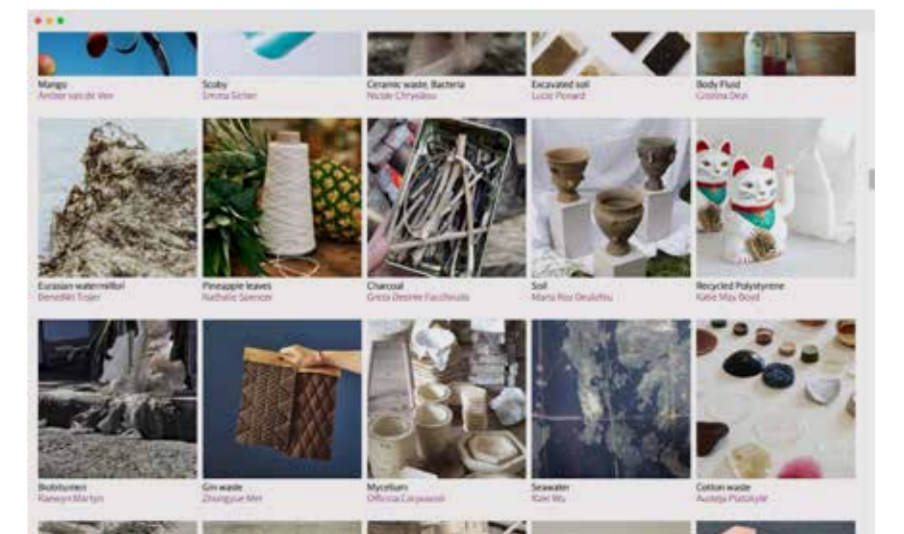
Mango
Amber van de Ven

Scoby
Emma Sicher

Ceramic waste, Bacteria
Nicole Chrysikou

Excavated soil
Lucie Ponard

Body Fluid
Cristina Deai

Eurasian watermilfoil
Benedikt Toder

Pineapple leaves
Nathalie Spencer

Charcoal
Greta Desirée Facchinato

Soil
Maria Roz Deulofeu

Recycled Polystyrene
Katie May Boyd

Biobitumen
Kaewyn Martyn

Gin waste
Zhongyue Mei

Mycelium
Officina Corpuscoli

Seawater
Xiao Wu

Cotton waste
Austeja Platukyte